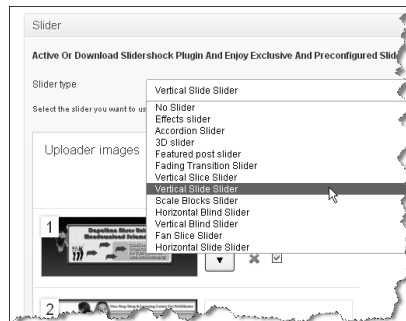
Slider

Active Or Download Slidershock Plugin And Enjoy Exclusive And Preconfigured Slid

Slider type

Vertical Slide Slider

Select the slider you want to us

No Slider
Effects slider
Accordion Slider
3D slider
Featured post slider
Fading Transition Slider
Vertical Slice Slider
Vertical Slide Slider
Scale Blocks Slider
Horizontal Blind Slider
Vertical Blind Slider
Fan Slice Slider
Horizontal Slide Slider

Uploader images

1

2